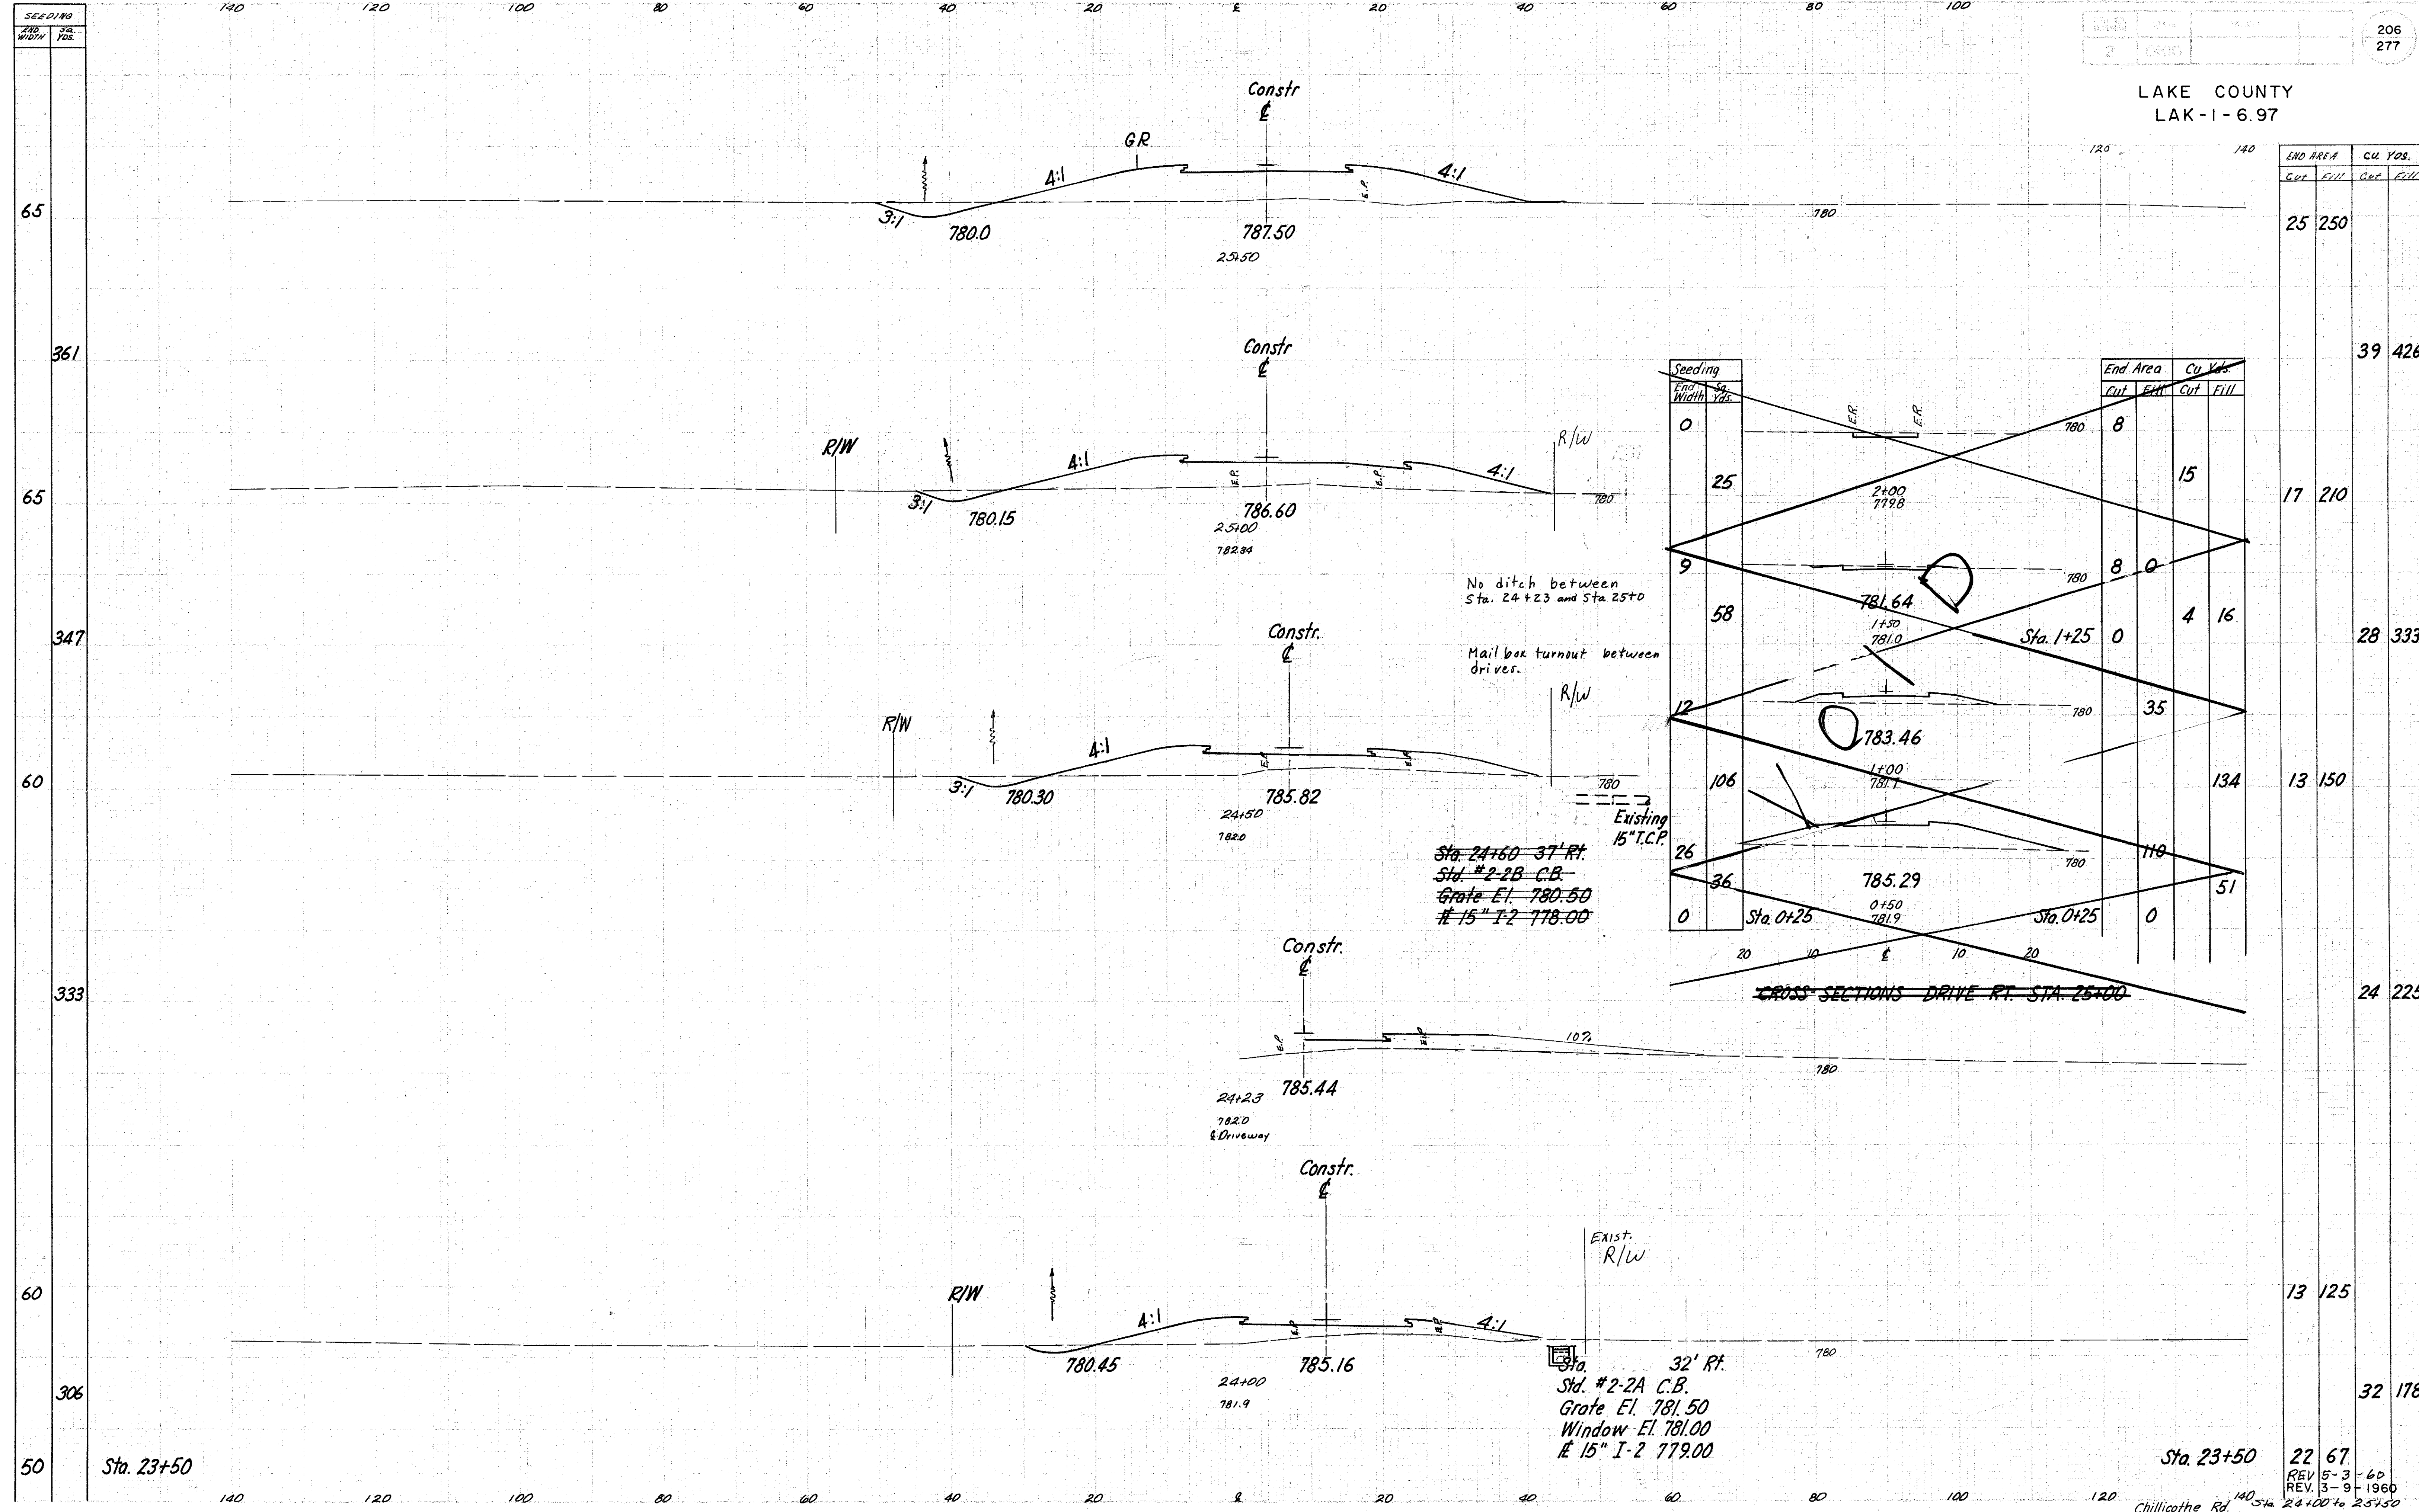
SEEDING
END WIDTH | SQ. YDS.

140 120 100 80 60 40 20 ℄ 20 40 60 80 100

206
277

LAKE COUNTY
LAK-1-6.97

120 140

| END AREA | | CU. YDS. | |
|---|---|---|---|
| Cut | Fill | Cut | Fill |
| 25 | 250 | | |
| | | 39 | 426 |
| 17 | 210 | | |
| | | 28 | 333 |
| 13 | 150 | | |
| | | 24 | 225 |
| 13 | 125 | | |
| | | 32 | 178 |
| 22 | 67 | | |

REV 5-3-60
REV. 3-9-1960

Constr ℄
GR
4:1
4:1
3:1
780.0
787.50
25+50
780
65

361

Constr ℄
R/W
R/W
4:1
4:1
3:1
780.15
786.60
25+00
782.34
780
65

No ditch between Sta. 24+23 and Sta 25+0

Mail box turnout between drives.

347

Constr. ℄
R/W
R/W
4:1
3:1
780.30
785.82
24+50
782.0
780
Existing 15" T.C.P.
60

Sta. 24+60 37' Rt.
Std. #2-2B C.B.
Grate El. 780.50
℄ 15" I-2 778.00

| Seeding | |
|---|---|
| End Width | Sq. Yds. |
| 0 | |
| | 25 |
| 9 | |
| | 58 |
| 12 | |
| | 106 |
| 26 | |
| | 36 |
| 0 | |

E.R. E.R.
780
2+00
779.8
781.64
1+50
781.0
Sta. 1+25
783.46
1+00
781.7
785.29
0+50
781.9
Sta. 0+25
Sta. 0+25
20 10 ℄ 10 20

| End Area | | Cu Yds. | |
|---|---|---|---|
| Cut | Fill | Cut | Fill |
| 8 | | | |
| | | 15 | |
| 8 | 0 | | |
| | | 4 | 16 |
| 0 | | | |
| | 35 | | |
| | | | 134 |
| | 110 | | |
| | | | 51 |
| | 0 | | |

CROSS SECTIONS DRIVE RT. STA. 25+00

333

Constr. ℄
10%
780
24+23
785.44
782.0
℄ Driveway

Constr. ℄
EXIST. R/W
R/W
4:1
4:1
780.45
785.16
24+00
781.9
780
60

Sta. 32' Rt.
Std. #2-2A C.B.
Grate El. 781.50
Window El. 781.00
℄ 15" I-2 779.00

306

50
Sta. 23+50
Sta. 23+50

140 120 100 80 60 40 20 ℄ 20 40 60 80 100 120 140

Chillicothe Rd. Sta. 24+00 to 25+50